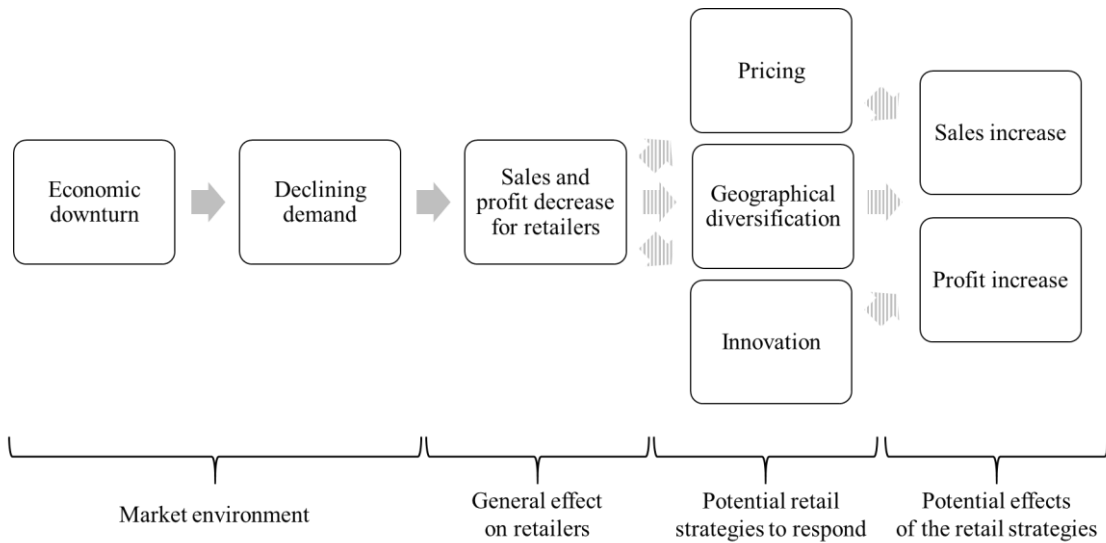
Economic downturn

Declining demand

Sales and profit decrease for retailers

Pricing

Geographical diversification

Innovation

Sales increase

Profit increase

Market environment

General effect on retailers

Potential retail strategies to respond

Potential effects of the retail strategies